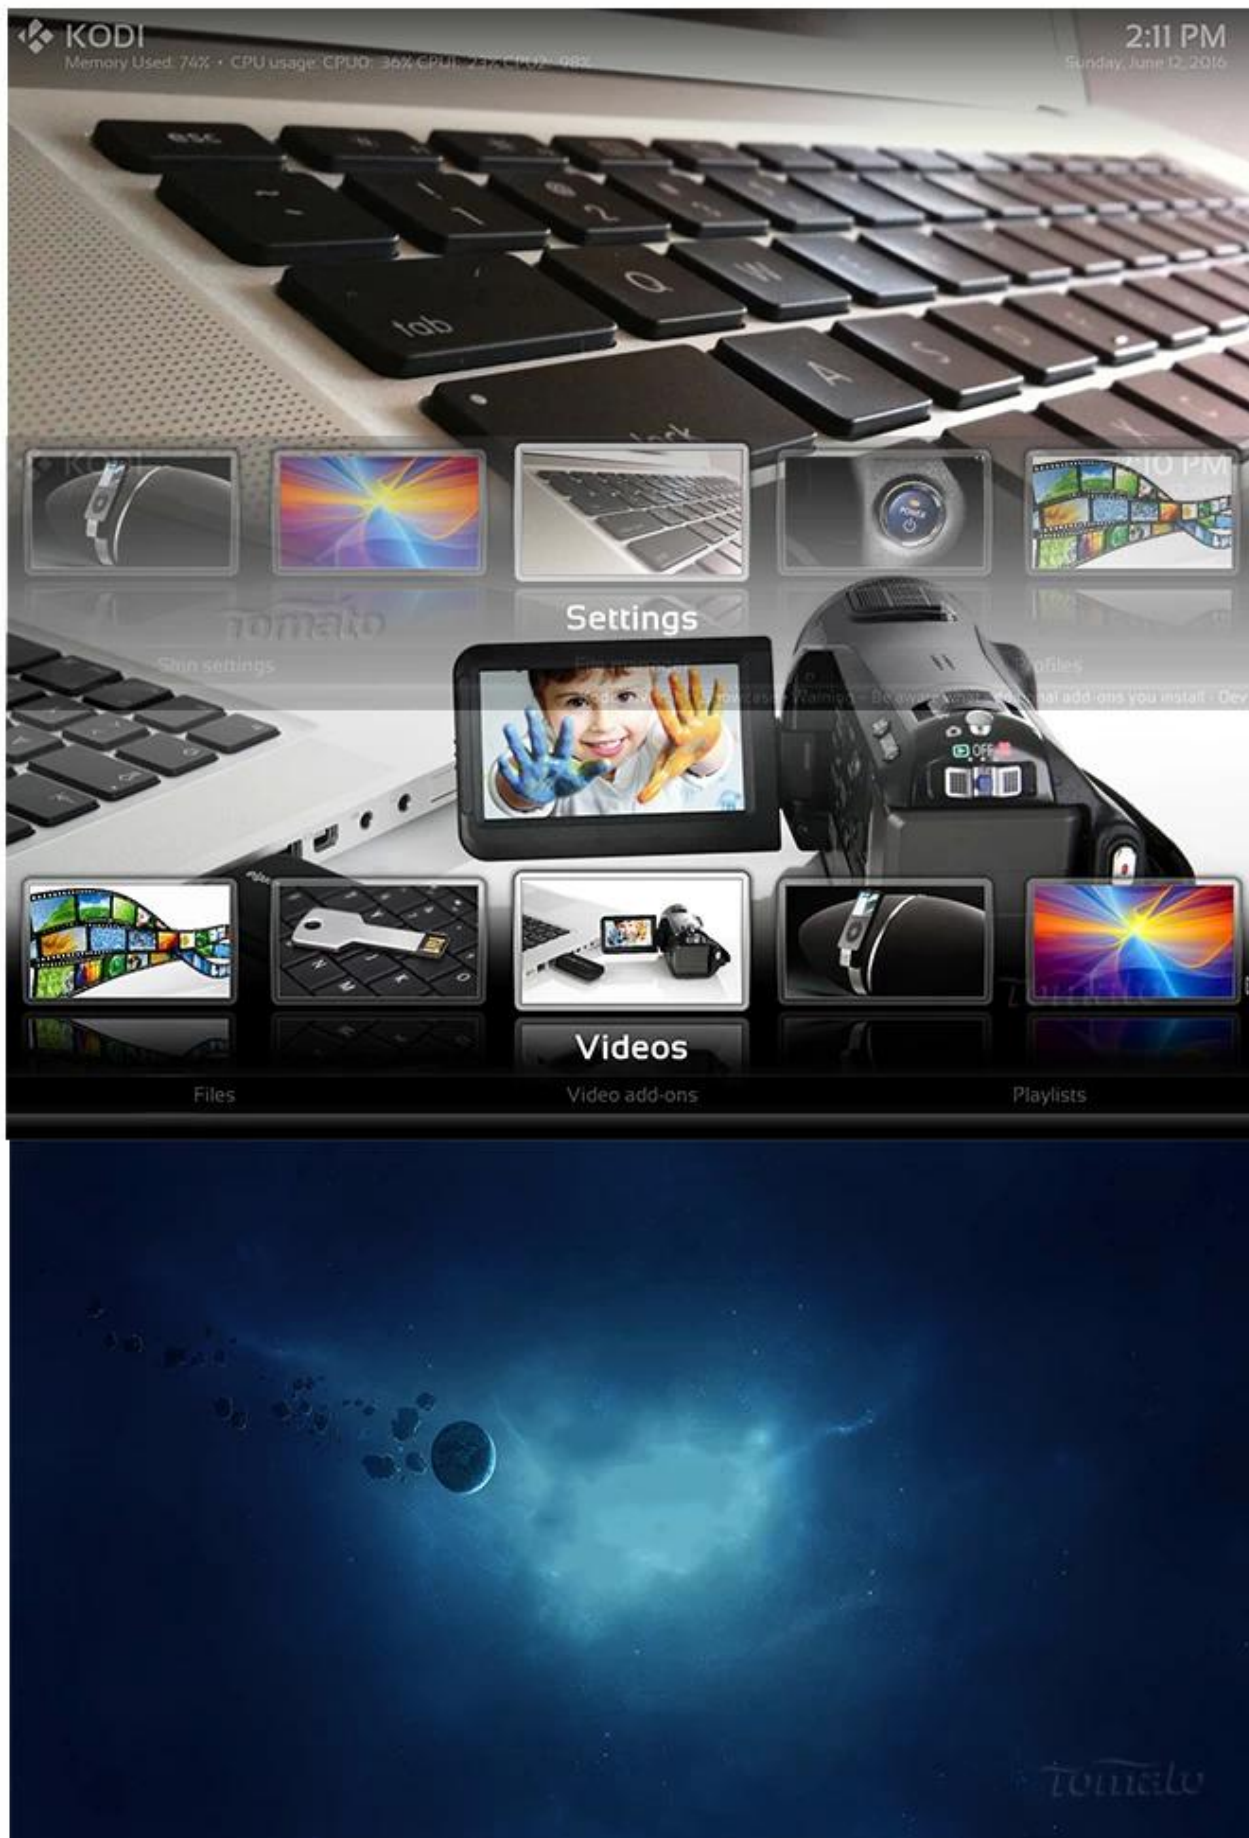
KODI
Memory Used: 74% • CPU usage: CPU0: 36% CPU1: 23% CPU2: 98%

2:11 PM
Sunday, June 12, 2016

esc
tab
Q
W
A
2
1

KODI
2:10 PM

Settings

tomato

Skin settings
File manager
Profiles

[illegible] Warning - Be aware of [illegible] al add-ons you install - Dev

Videos

Files
Video add-ons
Playlists

tomato